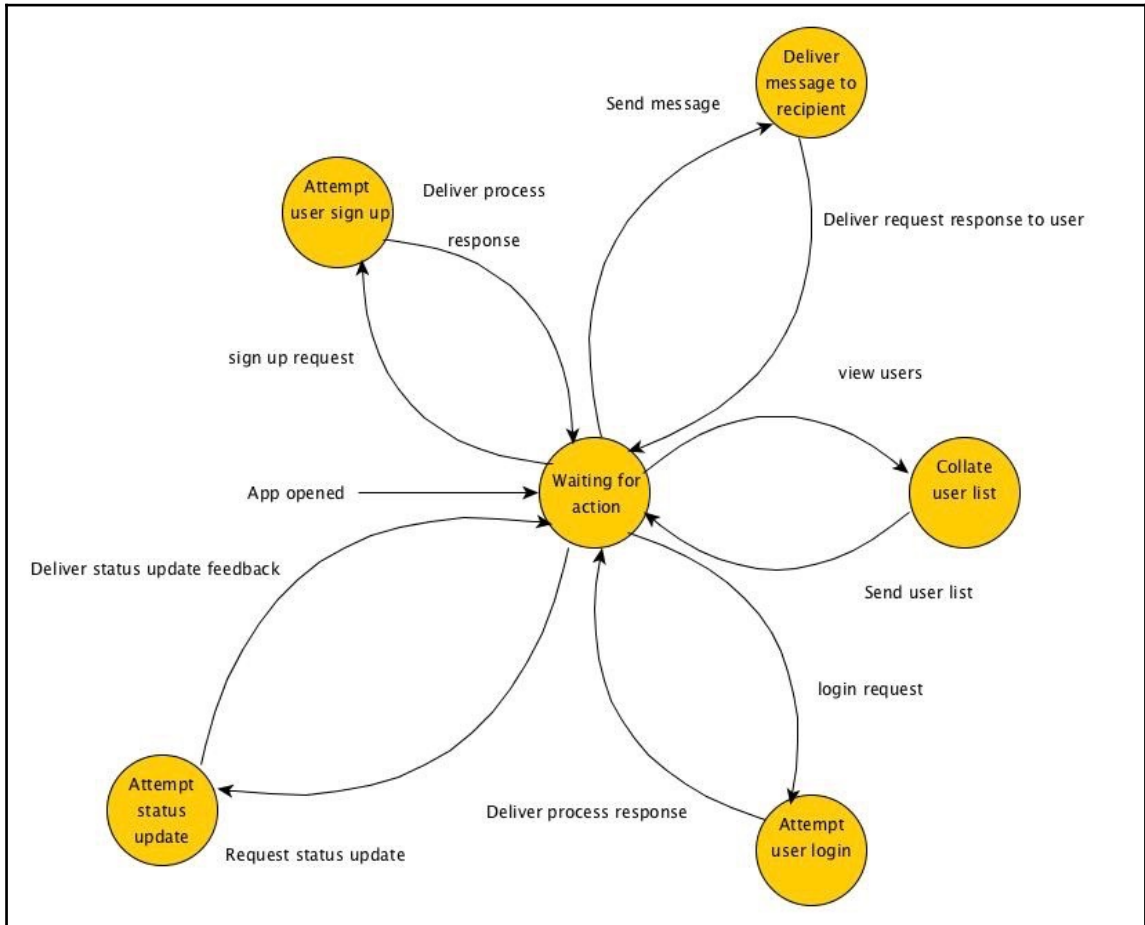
Deliver message to recipient

Send message

Attempt user sign up

Deliver process response

Deliver request response to user

sign up request

view users

App opened

Waiting for action

Collate user list

Deliver status update feedback

Send user list

login request

Attempt status update

Deliver process response

Attempt user login

Request status update